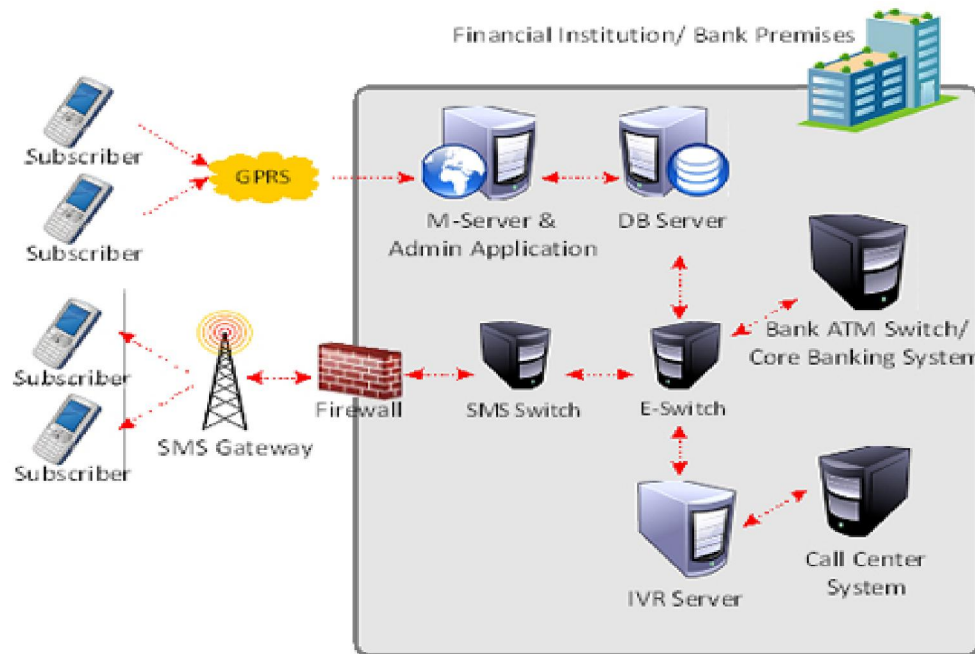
Financial Institution/ Bank Premises

Subscriber

Subscriber

GPRS

M-Server & Admin Application

DB Server

Bank ATM Switch/ Core Banking System

Subscriber

Subscriber

SMS Gateway

Firewall

SMS Switch

E-Switch

IVR Server

Call Center System